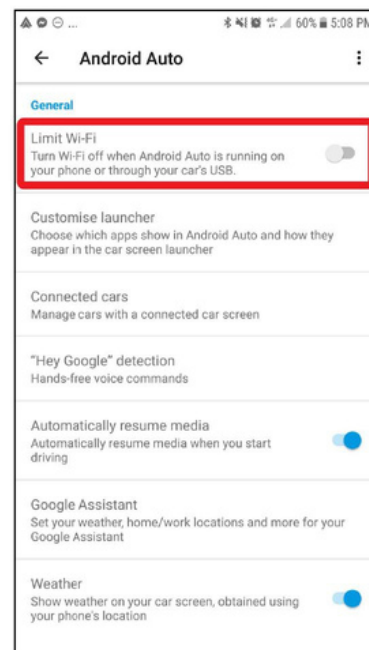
60% 5:08 PM

Android Auto

General

Limit Wi-Fi
Turn Wi-Fi off when Android Auto is running on your phone or through your car's USB.

Customise launcher
Choose which apps show in Android Auto and how they appear in the car screen launcher

Connected cars
Manage cars with a connected car screen

"Hey Google" detection
Hands-free voice commands

Automatically resume media
Automatically resume media when you start driving

Google Assistant
Set your weather, home/work locations and more for your Google Assistant

Weather
Show weather on your car screen, obtained using your phone's location